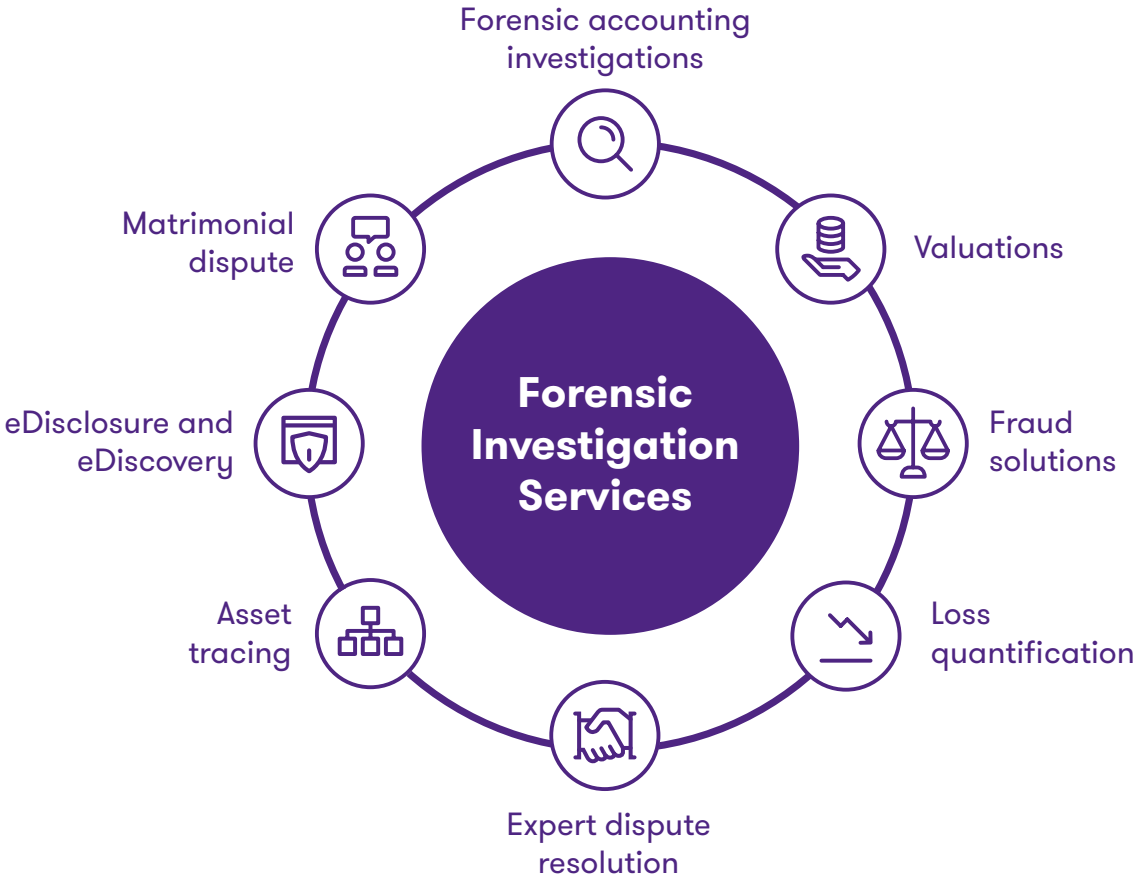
Forensic Investigation Services

Forensic accounting investigations

Valuations

Fraud solutions

Loss quantification

Expert dispute resolution

Asset tracing

eDisclosure and eDiscovery

Matrimonial dispute